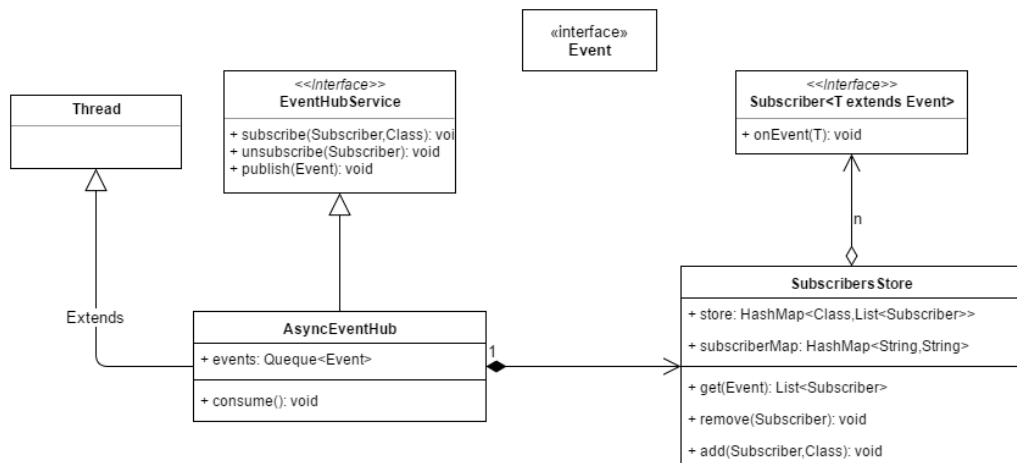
«interface»
Event

Thread

<<Interface>>
EventHubService

+ subscribe(Subscriber,Class): voi
+ unsubscribe(Subscriber): void
+ publish(Event): void

<<Interface>>
Subscriber<T extends Event>

+ onEvent(T): void

n

Extends

AsyncEventHub

+ events: Queque<Event>

+ consume(): void

1

SubscribersStore

+ store: HashMap<Class,List<Subscriber>>

+ subscriberMap: HashMap<String,String>

+ get(Event): List<Subscriber>

+ remove(Subscriber): void

+ add(Subscriber,Class): void